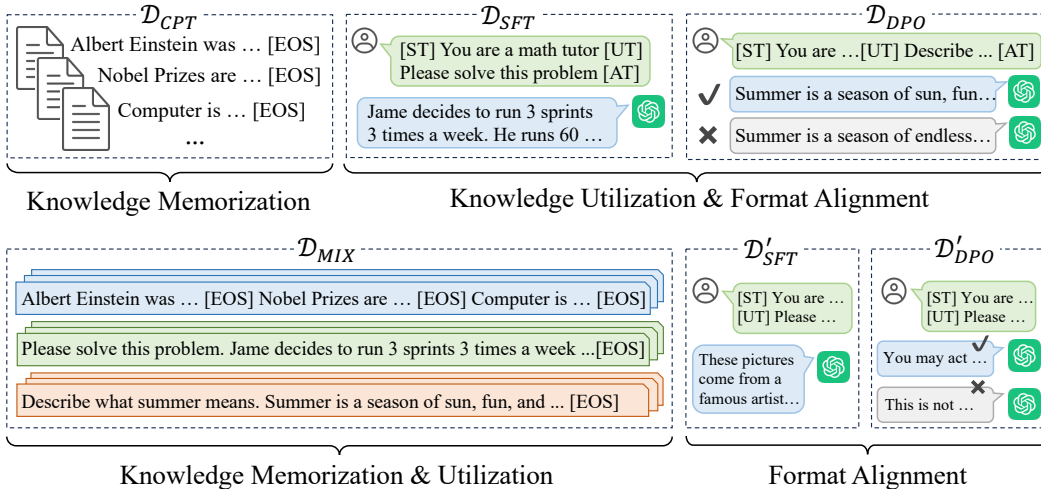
$\mathcal{D}_{CPT}$

Albert Einstein was … [EOS]

Nobel Prizes are … [EOS]

Computer is … [EOS]

…

Knowledge Memorization

$\mathcal{D}_{SFT}$

[ST] You are a math tutor [UT] Please solve this problem [AT]

Jame decides to run 3 sprints 3 times a week. He runs 60 …

$\mathcal{D}_{DPO}$

[ST] You are …[UT] Describe ... [AT]

Summer is a season of sun, fun…

Summer is a season of endless…

Knowledge Utilization & Format Alignment

$\mathcal{D}_{MIX}$

Albert Einstein was … [EOS] Nobel Prizes are … [EOS] Computer is … [EOS]

Please solve this problem. Jame decides to run 3 sprints 3 times a week ...[EOS]

Describe what summer means. Summer is a season of sun, fun, and ... [EOS]

Knowledge Memorization & Utilization

$\mathcal{D}'_{SFT}$

[ST] You are … [UT] Please …

These pictures come from a famous artist…

$\mathcal{D}'_{DPO}$

[ST] You are … [UT] Please …

You may act …

This is not …

Format Alignment